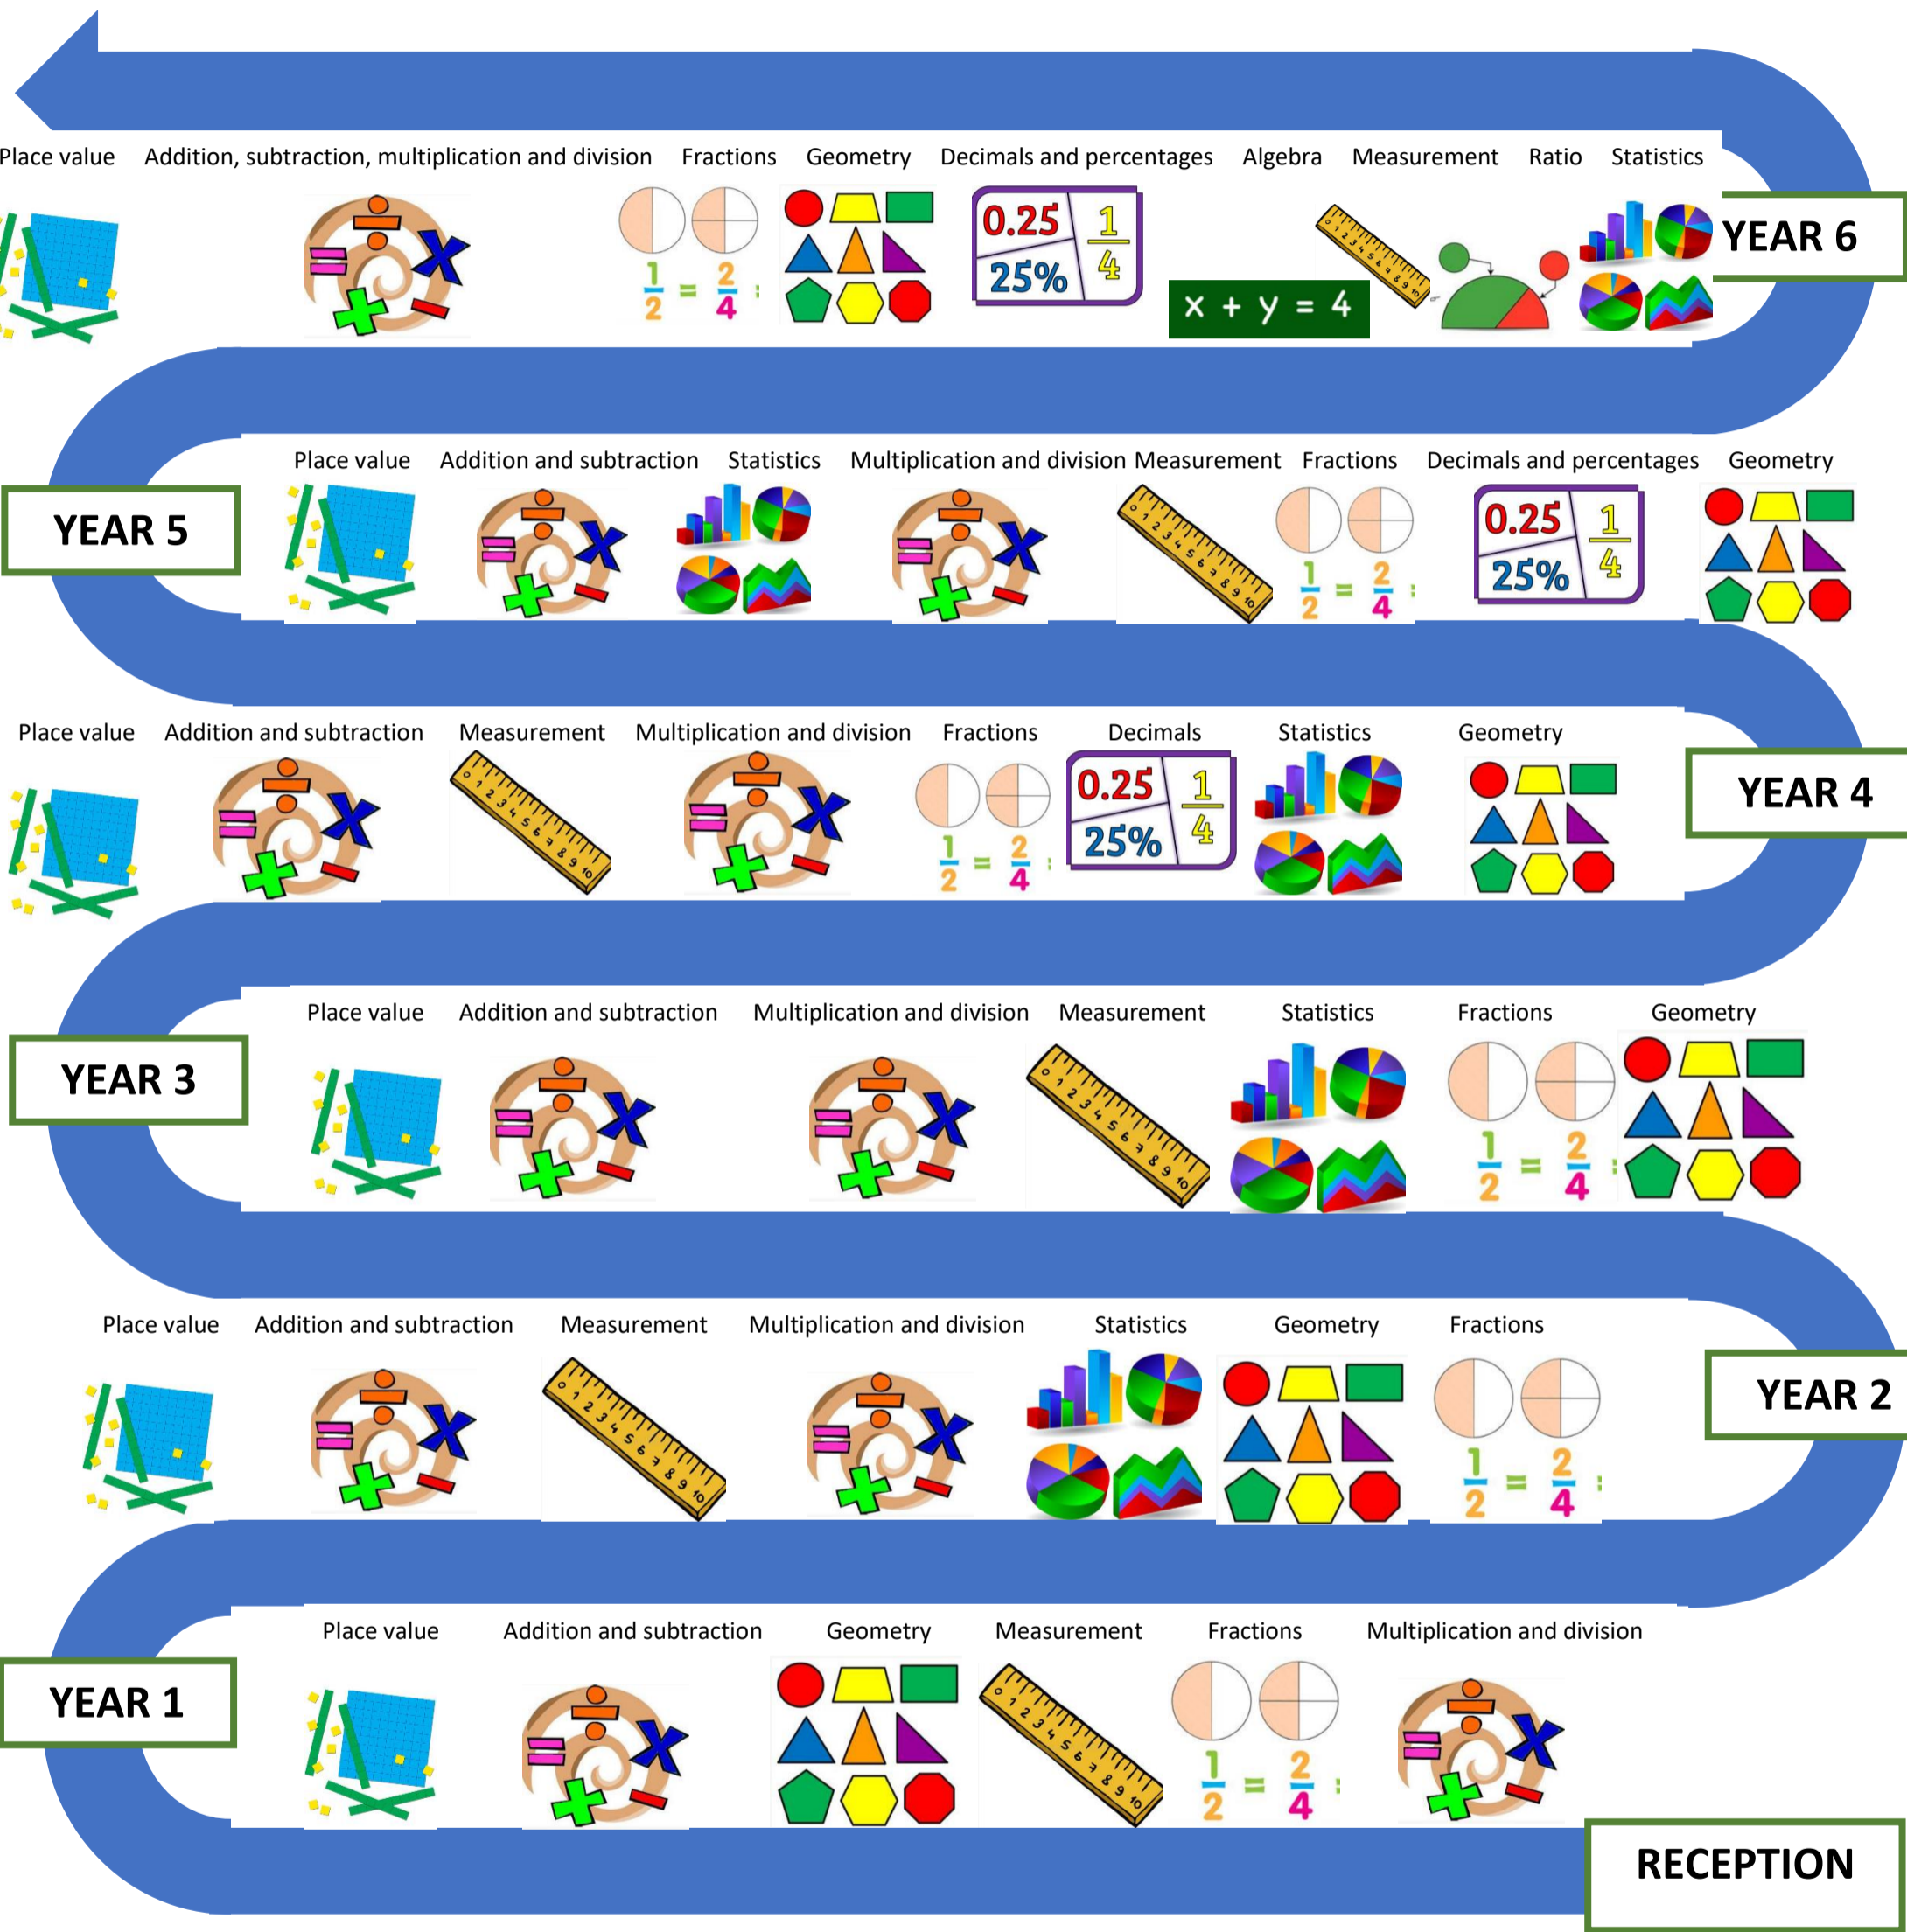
Place value Addition, subtraction, multiplication and division Fractions Geometry Decimals and percentages Algebra Measurement Ratio Statistics

$\frac{1}{2} = \frac{2}{4}$

0.25 $\frac{1}{4}$ 25%

x + y = 4

YEAR 6

YEAR 5

Place value Addition and subtraction Statistics Multiplication and division Measurement Fractions Decimals and percentages Geometry

$\frac{1}{2} = \frac{2}{4}$

0.25 $\frac{1}{4}$ 25%

Place value Addition and subtraction Measurement Multiplication and division Fractions Decimals Statistics Geometry

$\frac{1}{2} = \frac{2}{4}$

0.25 $\frac{1}{4}$ 25%

YEAR 4

YEAR 3

Place value Addition and subtraction Multiplication and division Measurement Statistics Fractions Geometry

$\frac{1}{2} = \frac{2}{4}$

Place value Addition and subtraction Measurement Multiplication and division Statistics Geometry Fractions

$\frac{1}{2} = \frac{2}{4}$

YEAR 2

YEAR 1

Place value Addition and subtraction Geometry Measurement Fractions Multiplication and division

$\frac{1}{2} = \frac{2}{4}$

RECEPTION